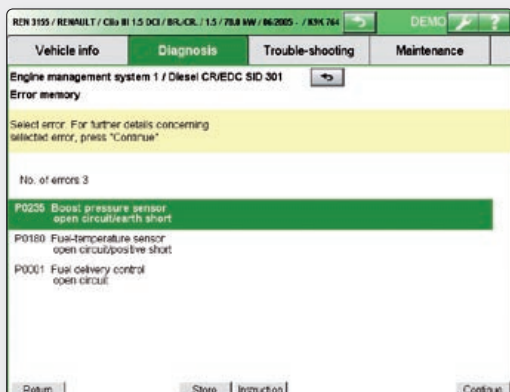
REN 3155 / RENAULT / Clio III 1.5 DCI / BR./CR. / 1.5 / 78.8 kW / 06/2005 - / K9K 764

DEMO

Vehicle info

Diagnosis

Trouble-shooting

Maintenance

Engine management system 1 / Diesel CR/EDC SID 301

Error memory

Select error. For further details concerning selected error, press "Continue"

No. of errors 3

P0235 Boost pressure sensor
open circuit/earth short

P0180 Fuel-temperature sensor
open circuit/positive short

P0001 Fuel delivery control
open circuit

Return

Store

Instruction

Continue